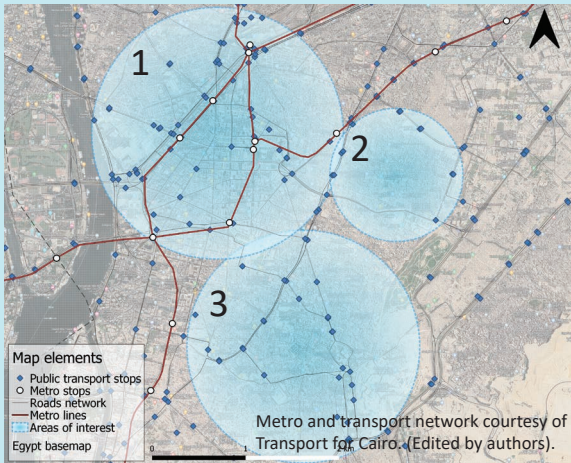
1

2

3

Map elements
Public transport stops
Metro stops
Roads network
Metro lines
Areas of interest
Egypt basemap

0 1 2 km

Metro and transport network courtesy of Transport for Cairo. (Edited by authors).